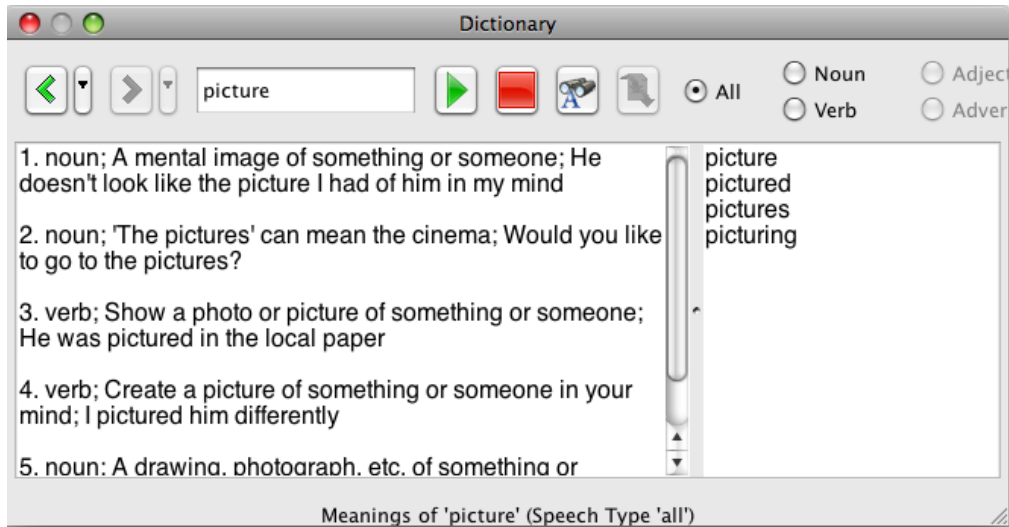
Dictionary

picture

All
Noun
Verb
Adject
Adver

1. noun; A mental image of something or someone; He doesn't look like the picture I had of him in my mind

2. noun; 'The pictures' can mean the cinema; Would you like to go to the pictures?

3. verb; Show a photo or picture of something or someone; He was pictured in the local paper

4. verb; Create a picture of something or someone in your mind; I pictured him differently

5. noun; A drawing, photograph, etc. of something or

picture
pictured
pictures
picturing

Meanings of 'picture' (Speech Type 'all')